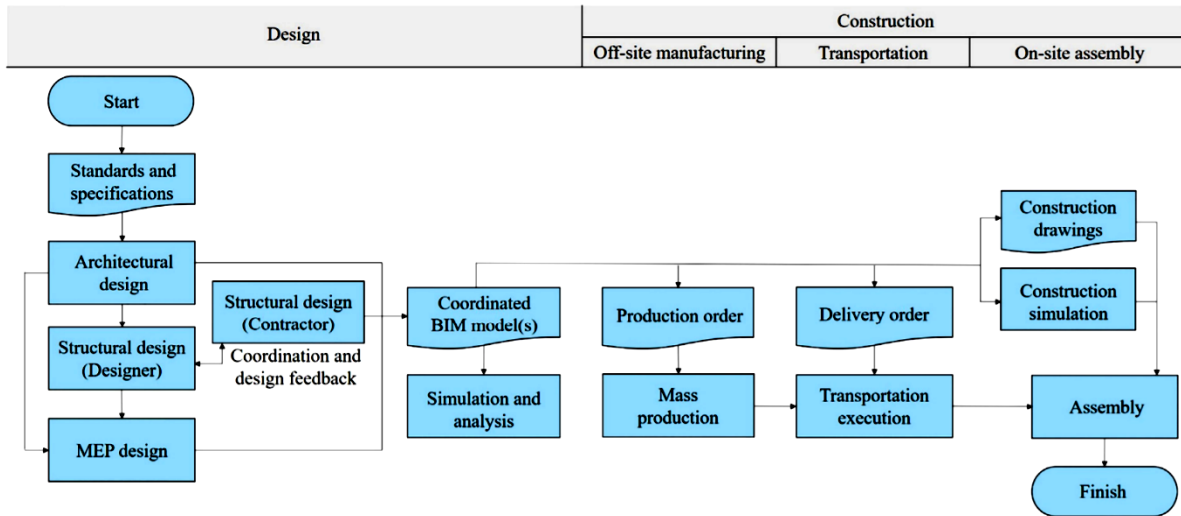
| Design | Construction | | |
|---|---|---|---|
| | Off-site manufacturing | Transportation | On-site assembly |

Start

Standards and specifications

Architectural design

Structural design (Designer)

Structural design (Contractor)

Coordination and design feedback

MEP design

Coordinated BIM model(s)

Simulation and analysis

Production order

Mass production

Delivery order

Transportation execution

Construction drawings

Construction simulation

Assembly

Finish